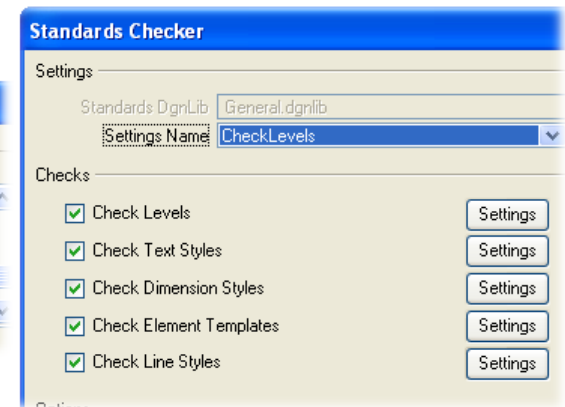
Standards Checker

Settings

Standards DgnLib General.dgnlib

Settings Name CheckLevels

Checks

Check Levels Settings

Check Text Styles Settings

Check Dimension Styles Settings

Check Element Templates Settings

Check Line Styles Settings

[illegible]